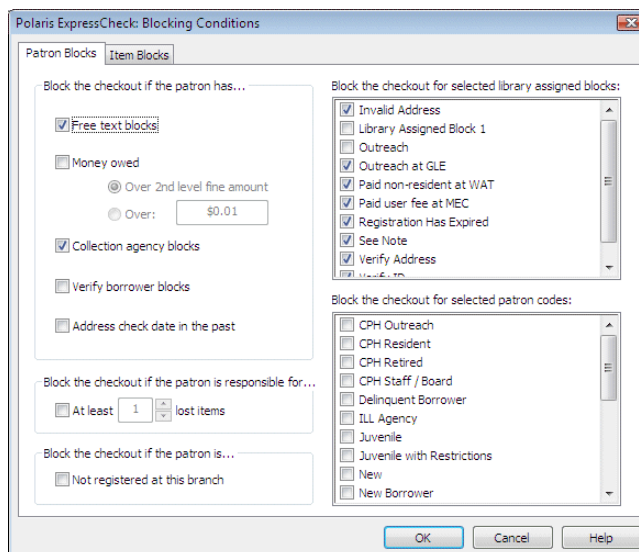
Polaris ExpressCheck: Blocking Conditions

Patron Blocks | Item Blocks

Block the checkout if the patron has...

Free text blocks

Money owed

Over 2nd level fine amount

Over: $0.01

Collection agency blocks

Verify borrower blocks

Address check date in the past

Block the checkout if the patron is responsible for...

At least 1 lost items

Block the checkout if the patron is...

Not registered at this branch

Block the checkout for selected library assigned blocks:

Invalid Address
Library Assigned Block 1
Outreach
Outreach at GLE
Paid non-resident at WAT
Paid user fee at MEC
Registration Has Expired
See Note
Verify Address
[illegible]

Block the checkout for selected patron codes:

CPH Outreach
CPH Resident
CPH Retired
CPH Staff / Board
Delinquent Borrower
ILL Agency
Juvenile
Juvenile with Restrictions
New
New Borrower

OK | Cancel | Help